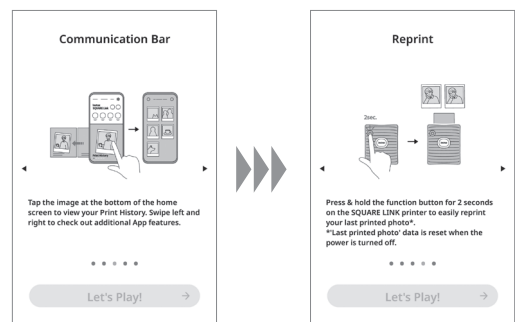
Communication Bar

Tap the image at the bottom of the home screen to view your Print History. Swipe left and right to check out additional App features.

Let's Play!

Reprint

2sec.

Press & hold the function button for 2 seconds on the SQUARE LINK printer to easily reprint your last printed photo*.
*'Last printed photo' data is reset when the power is turned off.

Let's Play!